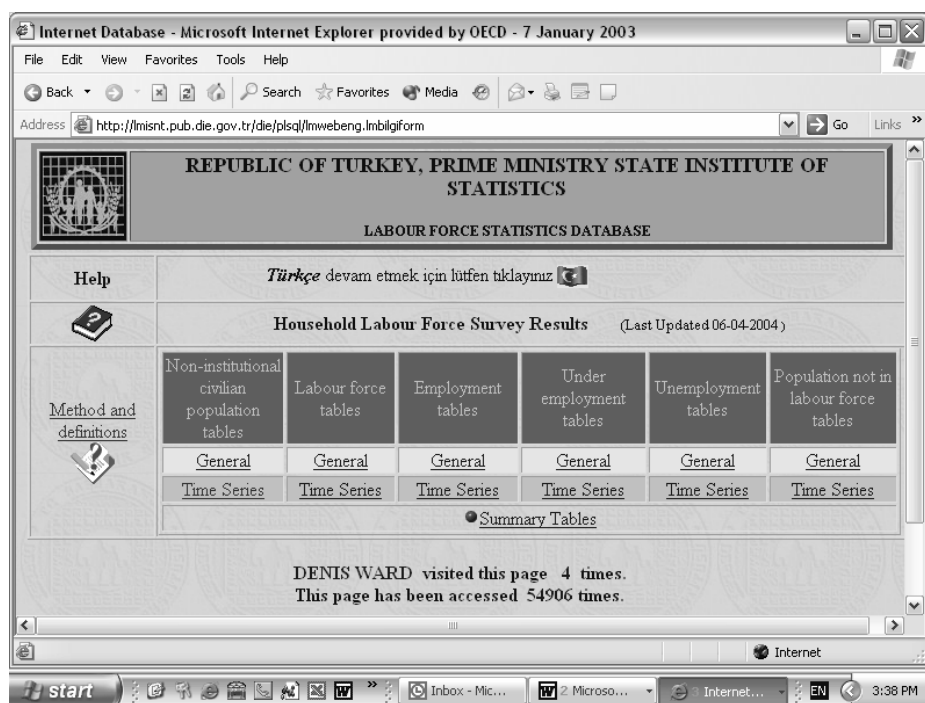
Internet Database - Microsoft Internet Explorer provided by OECD - 7 January 2003

File Edit View Favorites Tools Help

Back Search Favorites Media

Address http://lmisnt.pub.die.gov.tr/die/plsql/lmwebeng.lmbilgiform Go Links

REPUBLIC OF TURKEY, PRIME MINISTRY STATE INSTITUTE OF STATISTICS

LABOUR FORCE STATISTICS DATABASE

Help

Türkçe devam etmek için lütfen tıklayınız

Household Labour Force Survey Results (Last Updated 06-04-2004)

Method and definitions

| Non-institutional civilian population tables | Labour force tables | Employment tables | Under employment tables | Unemployment tables | Population not in labour force tables |
|---|---|---|---|---|---|
| General | General | General | General | General | General |
| Time Series | Time Series | Time Series | Time Series | Time Series | Time Series |

Summary Tables

DENIS WARD visited this page 4 times.
This page has been accessed 54906 times.

Internet

start Inbox - Mic... 2 Microso... Internet... EN 3:38 PM